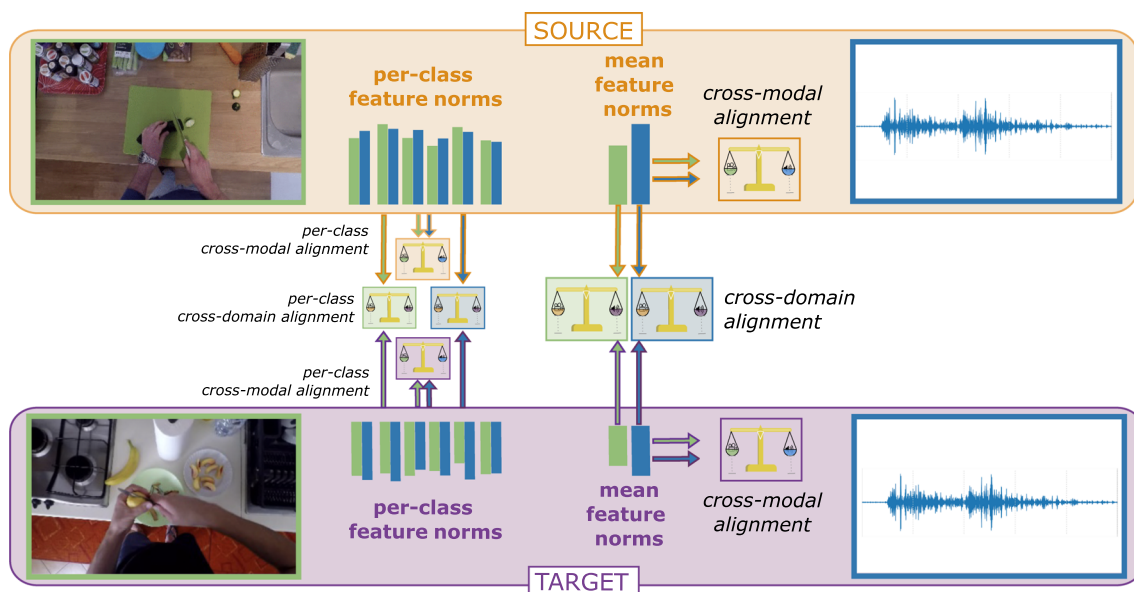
SOURCE

per-class feature norms

mean feature norms

cross-modal alignment

per-class cross-modal alignment

per-class cross-domain alignment

cross-domain alignment

per-class cross-modal alignment

per-class feature norms

mean feature norms

cross-modal alignment

TARGET